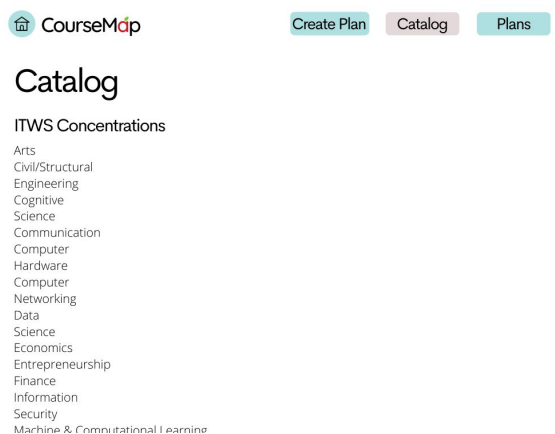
CourseMap

Create Plan Catalog Plans

Catalog

ITWS Concentrations

Arts
Civil/Structural
Engineering
Cognitive
Science
Communication
Computer
Hardware
Computer
Networking
Data
Science
Economics
Entrepreneurship
Finance
Information
Security
Machine & Computational Learning